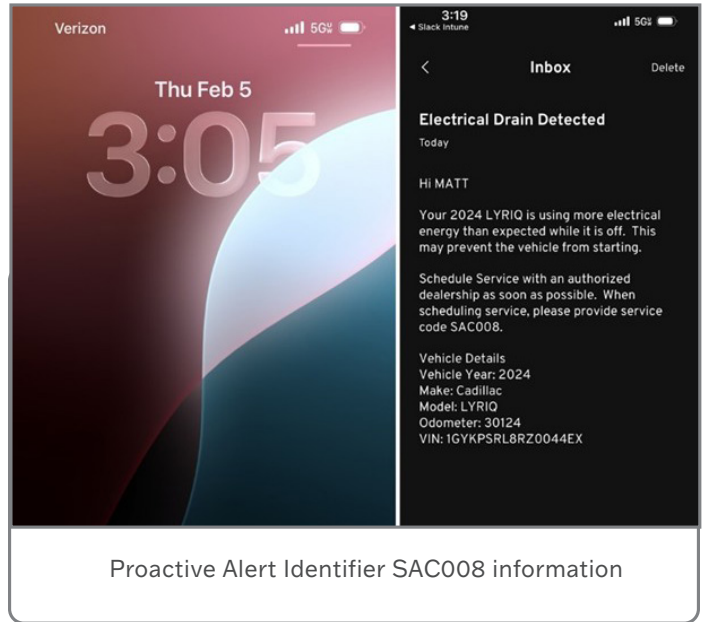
Verizon 5G

Thu Feb 5

3:05

3:19
◂ Slack Intune
5G

<

Inbox

Delete

Electrical Drain Detected

Today

Hi MATT

Your 2024 LYRIQ is using more electrical energy than expected while it is off. This may prevent the vehicle from starting.

Schedule Service with an authorized dealership as soon as possible. When scheduling service, please provide service code SAC008.

Vehicle Details
Vehicle Year: 2024
Make: Cadillac
Model: LYRIQ
Odometer: 30124
VIN: 1GYKPSRL8RZ0044EX

Proactive Alert Identifier SAC008 information